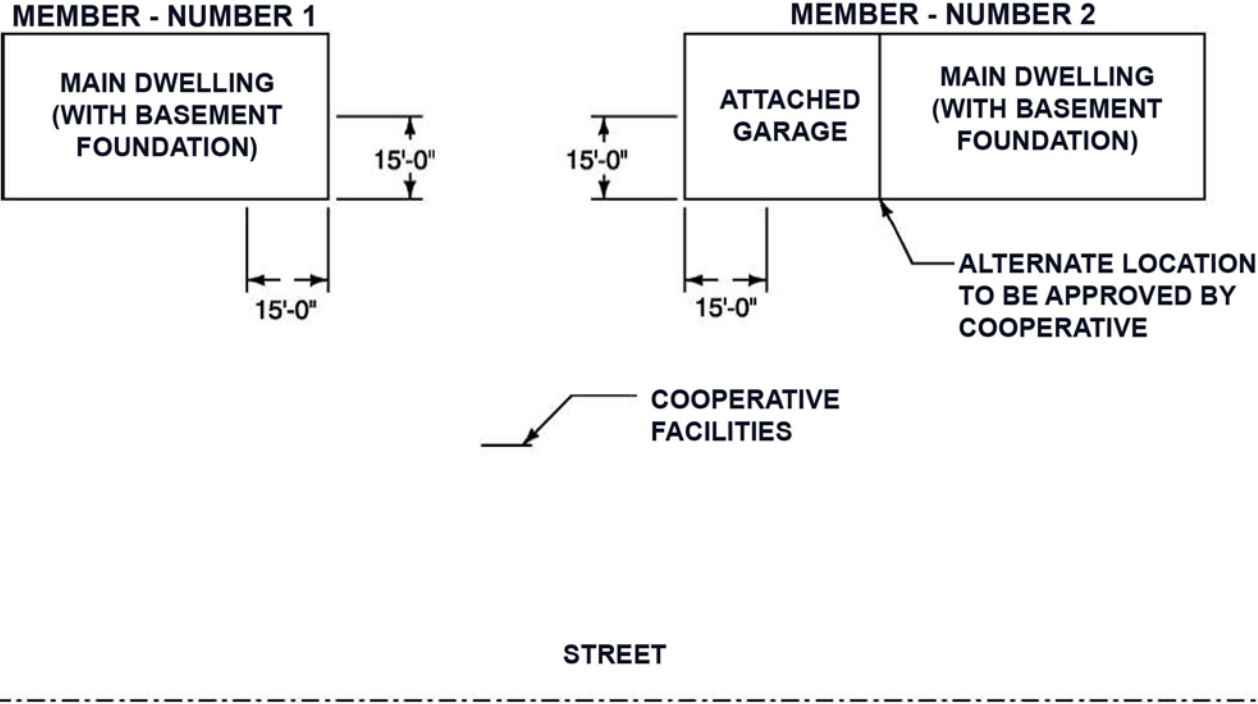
MEMBER - NUMBER 1

MAIN DWELLING (WITH BASEMENT FOUNDATION)

15'-0"

15'-0"

MEMBER - NUMBER 2

ATTACHED GARAGE

MAIN DWELLING (WITH BASEMENT FOUNDATION)

15'-0"

15'-0"

ALTERNATE LOCATION TO BE APPROVED BY COOPERATIVE

COOPERATIVE FACILITIES

STREET